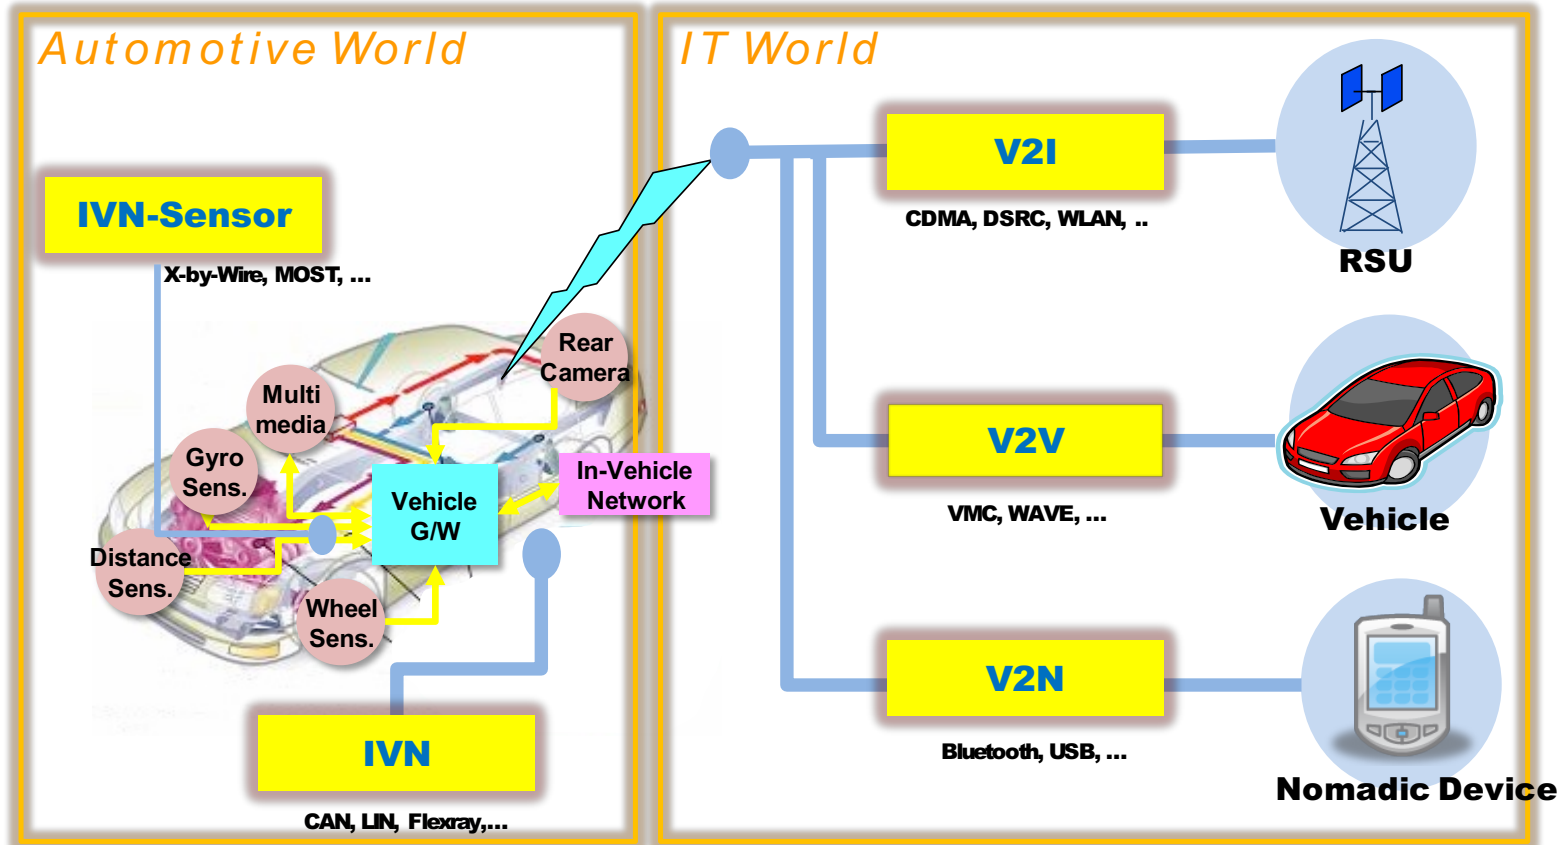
Automotive World

IVN-Sensor

X-by-Wire, MOST, ...

Multi media

Rear Camera

Gyro Sens.

Vehicle G/W

In-Vehicle Network

Distance Sens.

Wheel Sens.

IVN

CAN, LIN, Flexray,...

IT World

V2I

CDMA, DSRC, WLAN, ..

RSU

V2V

VMC, WAVE, ...

Vehicle

V2N

Bluetooth, USB, ...

Nomadic Device